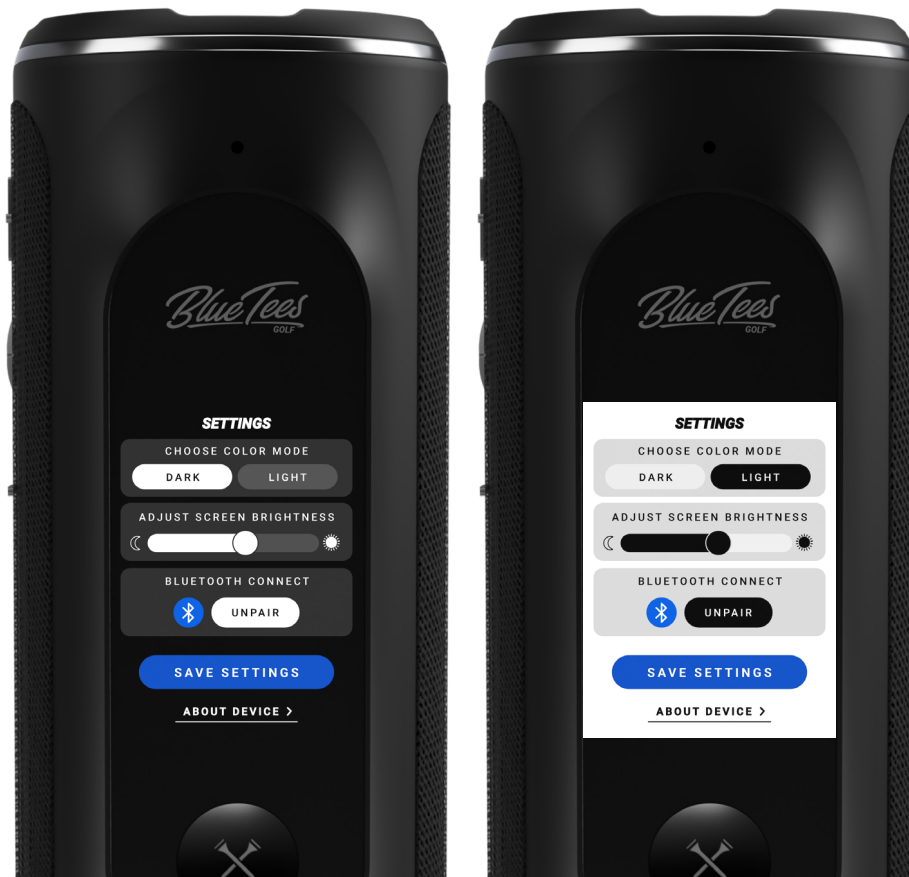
Blue Tees GOLF

SETTINGS

CHOOSE COLOR MODE

DARK LIGHT

ADJUST SCREEN BRIGHTNESS

BLUETOOTH CONNECT

UNPAIR

SAVE SETTINGS

ABOUT DEVICE >

Blue Tees GOLF

SETTINGS

CHOOSE COLOR MODE

DARK LIGHT

ADJUST SCREEN BRIGHTNESS

BLUETOOTH CONNECT

UNPAIR

SAVE SETTINGS

ABOUT DEVICE >